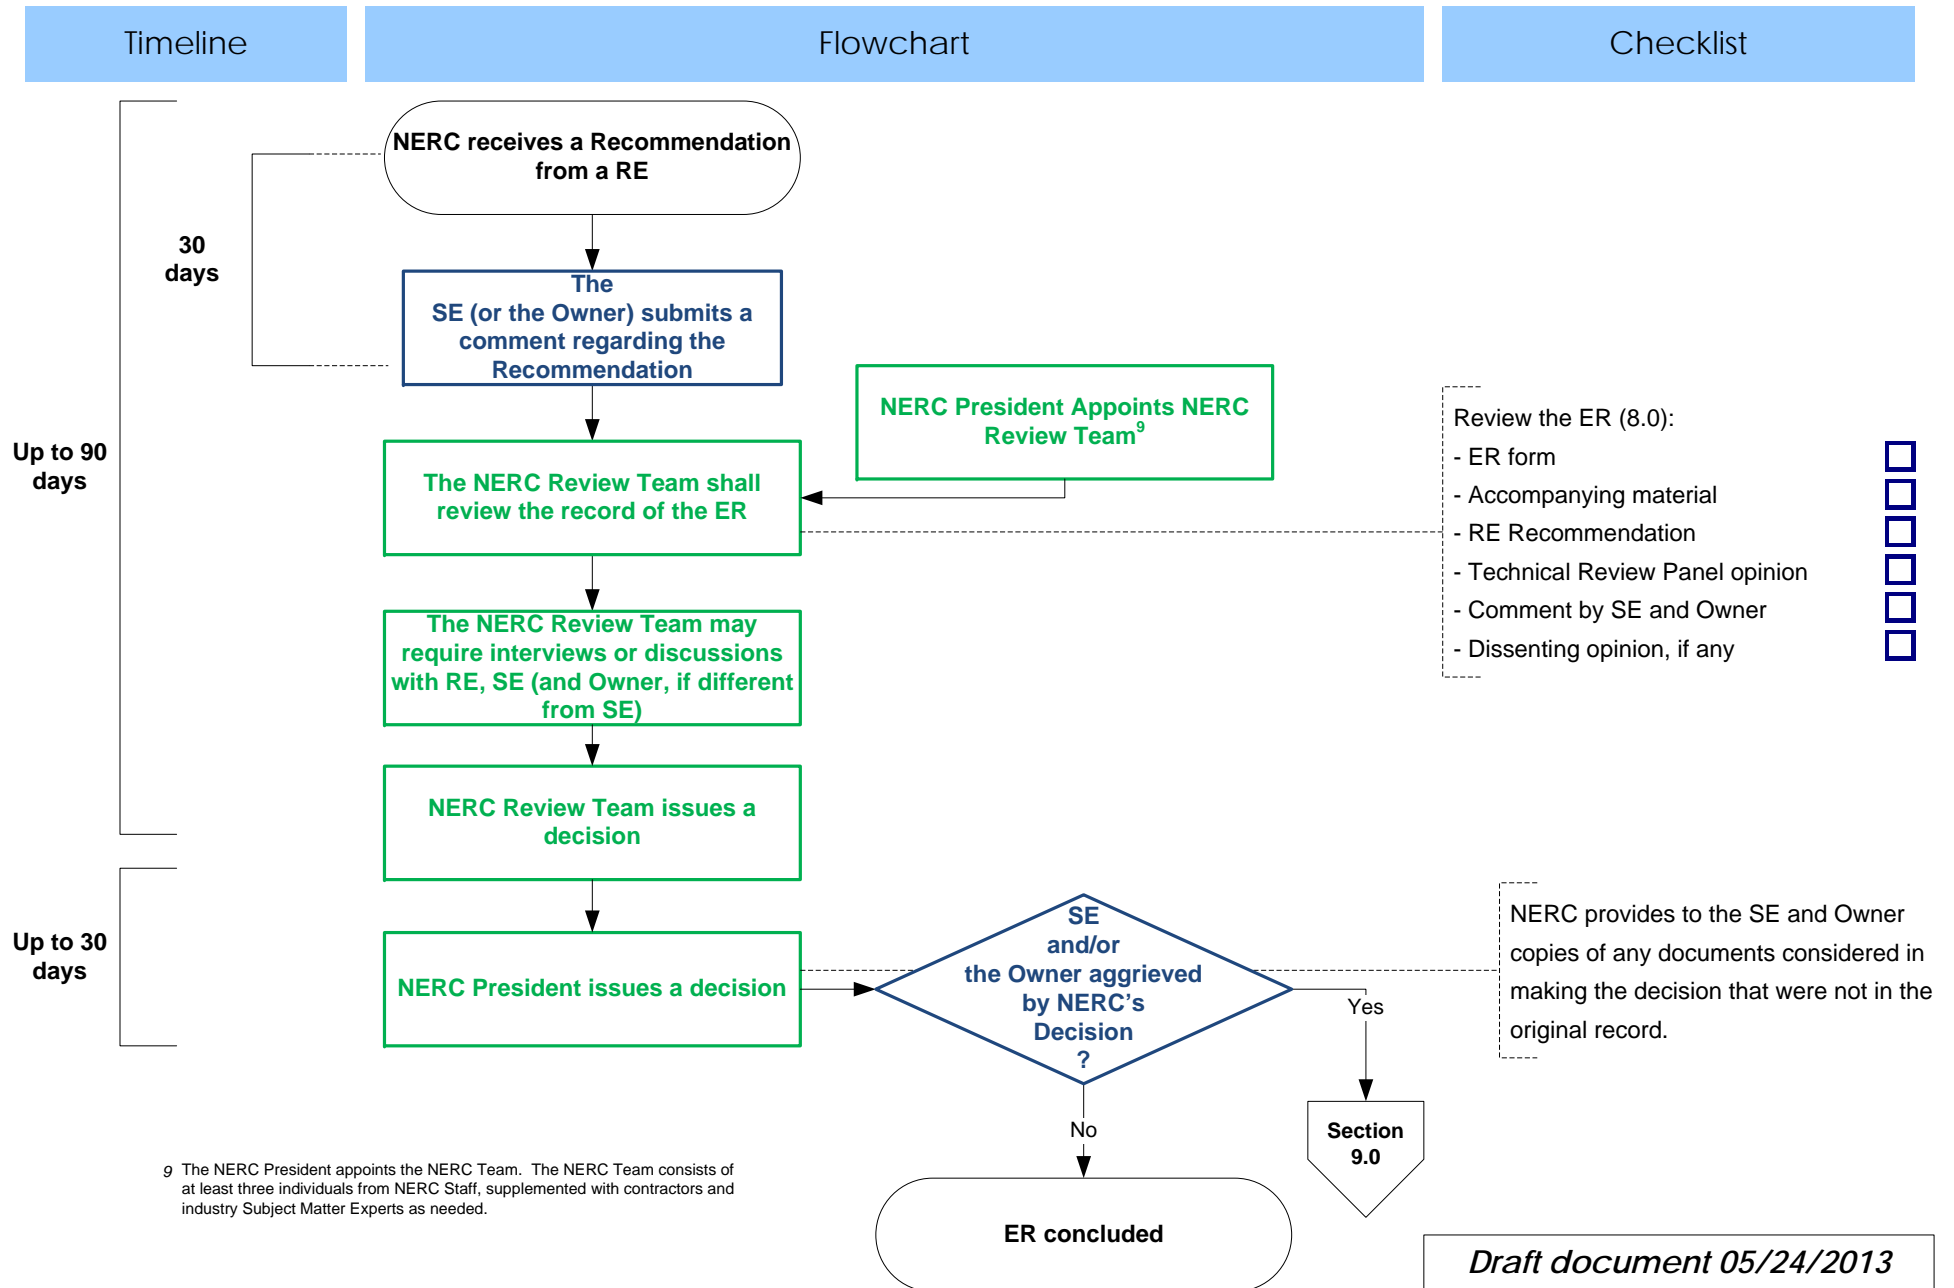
Timeline

Flowchart

Checklist

Up to 90 days

30 days

NERC receives a Recommendation from a RE

The SE (or the Owner) submits a comment regarding the Recommendation

NERC President Appoints NERC Review Team$^{9}$

The NERC Review Team shall review the record of the ER

Review the ER (8.0):
- ER form
- Accompanying material
- RE Recommendation
- Technical Review Panel opinion
- Comment by SE and Owner
- Dissenting opinion, if any

The NERC Review Team may require interviews or discussions with RE, SE (and Owner, if different from SE)

NERC Review Team issues a decision

Up to 30 days

NERC President issues a decision

SE and/or the Owner aggrieved by NERC's Decision ?

NERC provides to the SE and Owner copies of any documents considered in making the decision that were not in the original record.

Yes

Section 9.0

No

ER concluded

9 The NERC President appoints the NERC Team. The NERC Team consists of at least three individuals from NERC Staff, supplemented with contractors and industry Subject Matter Experts as needed.

Draft document 05/24/2013